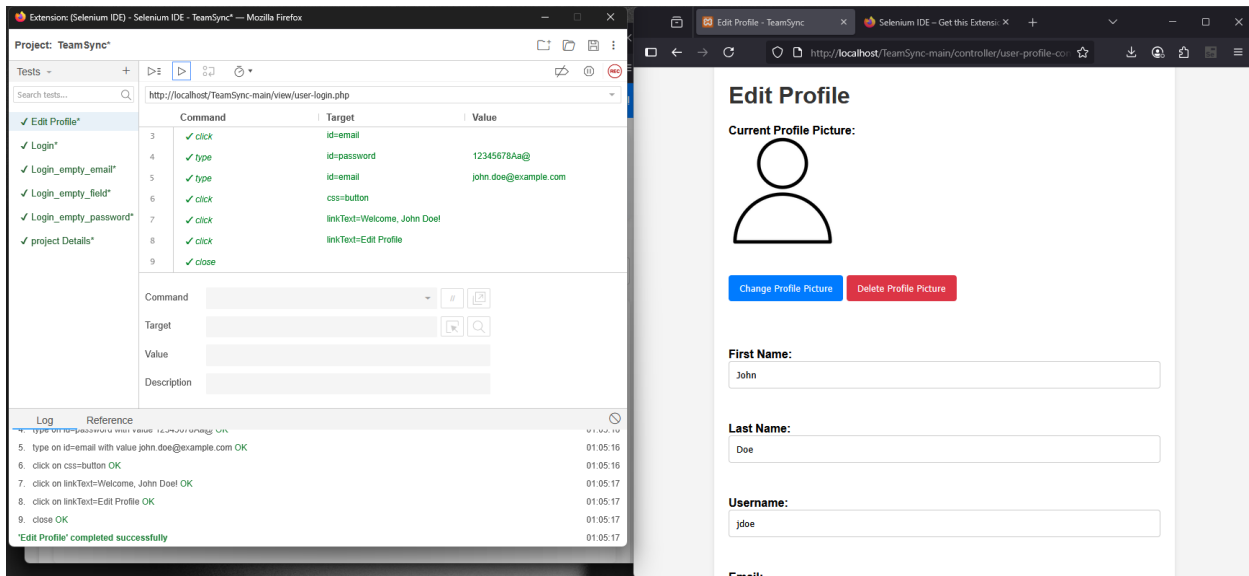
Extension: (Selenium IDE) - Selenium IDE - TeamSync* — Mozilla Firefox

Project: TeamSync*

Tests +

Search tests...

✓ Edit Profile*
✓ Login*
✓ Login_empty_email*
✓ Login_empty_field*
✓ Login_empty_password*
✓ project Details*

http://localhost/TeamSync-main/view/user-login.php

| | Command | Target | Value |
|---|---|---|---|
| 3 | ✓ click | id=email | |
| 4 | ✓ type | id=password | 12345678Aa@ |
| 5 | ✓ type | id=email | john.doe@example.com |
| 6 | ✓ click | css=button | |
| 7 | ✓ click | linkText=Welcome, John Doe! | |
| 8 | ✓ click | linkText=Edit Profile | |
| 9 | ✓ close | | |

Command
Target
Value
Description

Log Reference

4. type on id=password with value 12345678Aa@ OK 01:05:16
5. type on id=email with value john.doe@example.com OK 01:05:16
6. click on css=button OK 01:05:16
7. click on linkText=Welcome, John Doe! OK 01:05:17
8. click on linkText=Edit Profile OK 01:05:17
9. close OK 01:05:17
'Edit Profile' completed successfully 01:05:17

Edit Profile - TeamSync
Selenium IDE – Get this Extensio
http://localhost/TeamSync-main/controller/user-profile-co

Edit Profile

Current Profile Picture:

Change Profile Picture
Delete Profile Picture

First Name:
John

Last Name:
Doe

Username:
jdoe

Email: